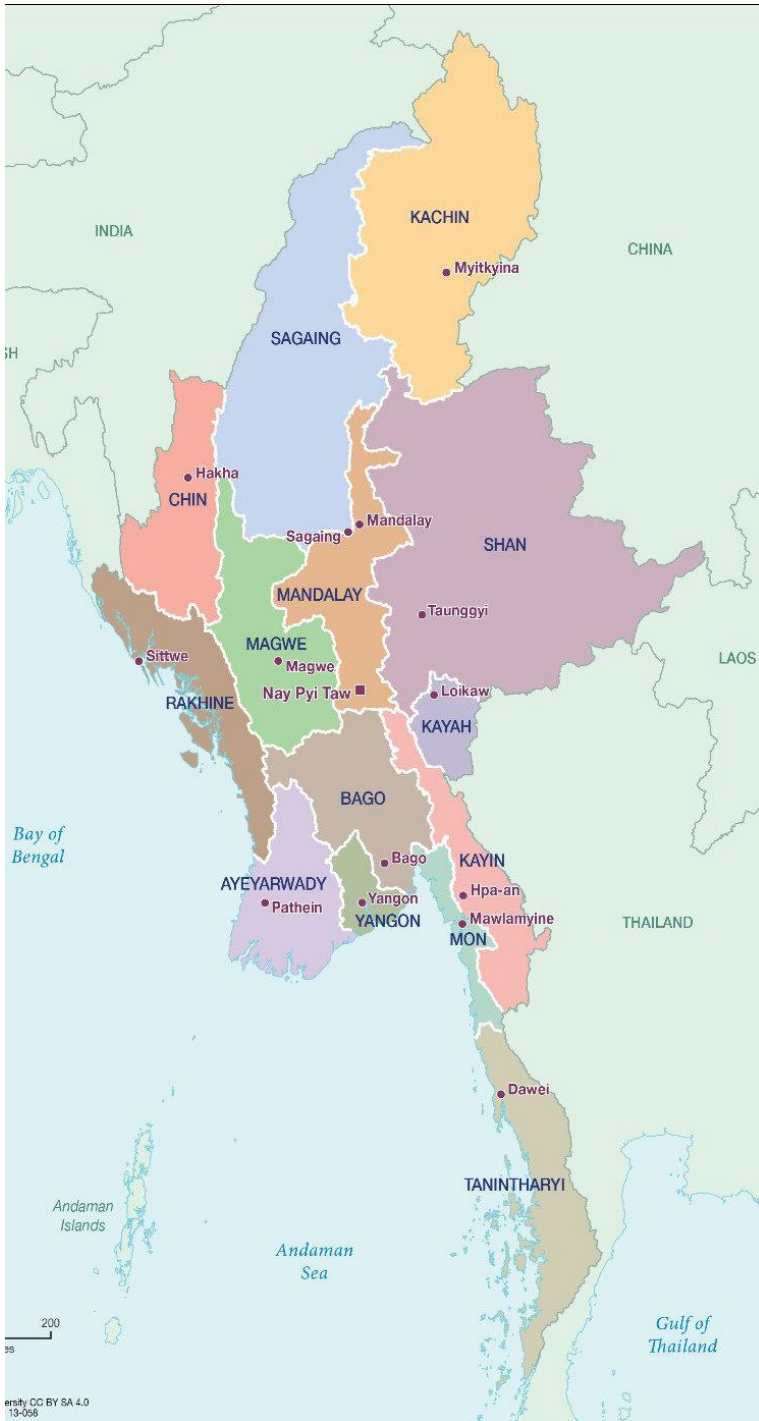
KACHIN
Myitkyina
INDIA
CHINA
SH
SAGAING
Hakha
CHIN
Sagaing
Mandalay
SHAN
MANDALAY
Taunggyi
MAGWE
Magwe
Sittwe
Nay Pyi Taw
Loikaw
LAOS
RAKHINE
KAYAH
BAGO
Bay of Bengal
Bago
KAYIN
AYEYARWADY
Hpa-an
Pathein
Yangon
YANGON
Mawlamyine
MON
THAILAND
Dawei
TANINTHARYI
Andaman Islands
Andaman Sea
200
es
Gulf of Thailand
ersity CC BY SA 4.0
13-058